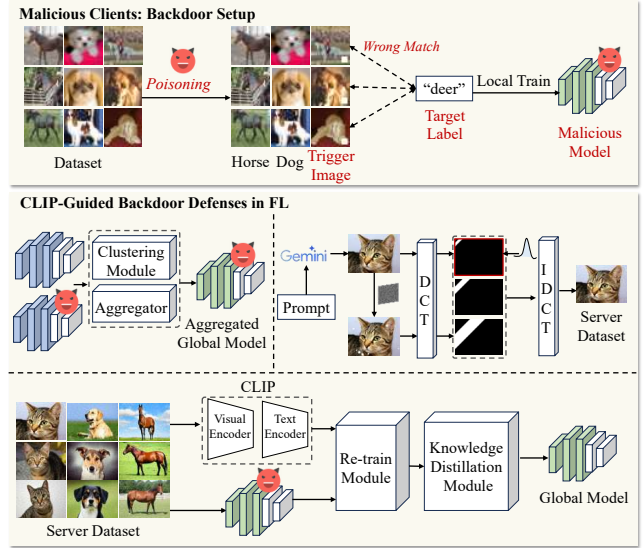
Malicious Clients: Backdoor Setup

Poisoning

Wrong Match

"deer"

Local Train

Target Label

Malicious Model

Dataset

Horse Dog

Trigger Image

CLIP-Guided Backdoor Defenses in FL

Clustering Module

Aggregator

Aggregated Global Model

Gemini

Prompt

D C T

I D C T

Server Dataset

CLIP

Visual Encoder

Text Encoder

Re-train Module

Knowledge Distillation Module

Global Model

Server Dataset